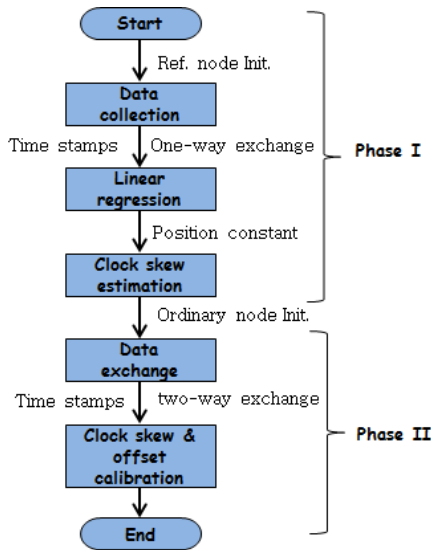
Start

Ref. node Init.

Data collection

Time stamps

One-way exchange

Phase I

Linear regression

Position constant

Clock skew estimation

Ordinary node Init.

Data exchange

Time stamps

two-way exchange

Phase II

Clock skew & offset calibration

End